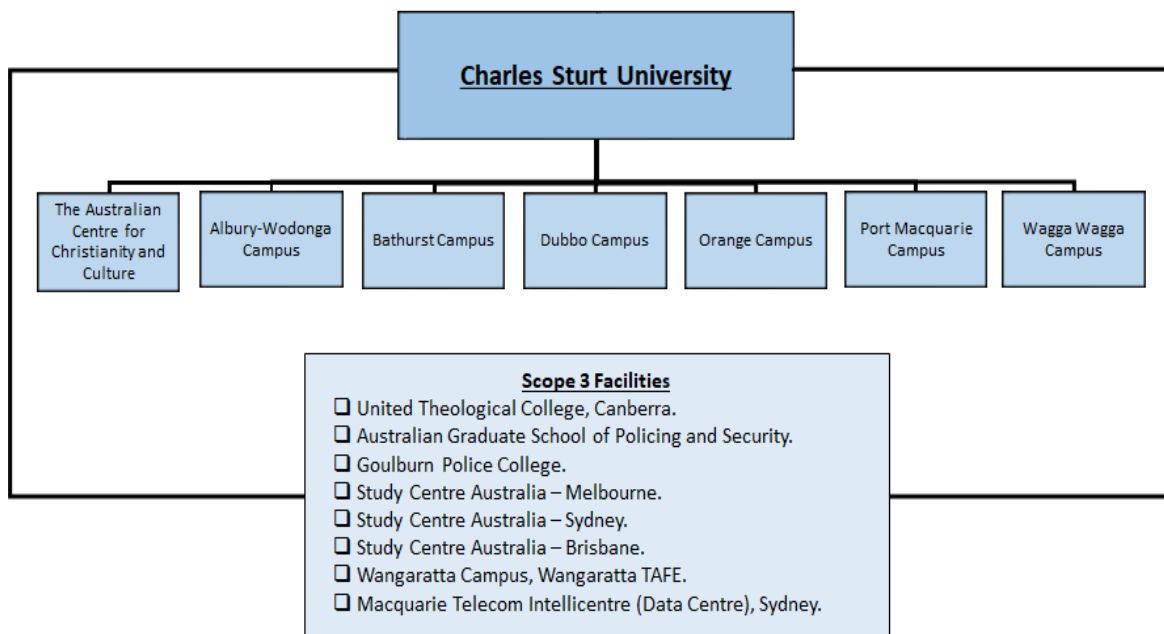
Charles Sturt University

The Australian Centre for Christianity and Culture

Albury-Wodonga Campus

Bathurst Campus

Dubbo Campus

Orange Campus

Port Macquarie Campus

Wagga Wagga Campus

Scope 3 Facilities

❑ United Theological College, Canberra.
❑ Australian Graduate School of Policing and Security.
❑ Goulburn Police College.
❑ Study Centre Australia – Melbourne.
❑ Study Centre Australia – Sydney.
❑ Study Centre Australia – Brisbane.
❑ Wangaratta Campus, Wangaratta TAFE.
❑ Macquarie Telecom Intellicentre (Data Centre), Sydney.